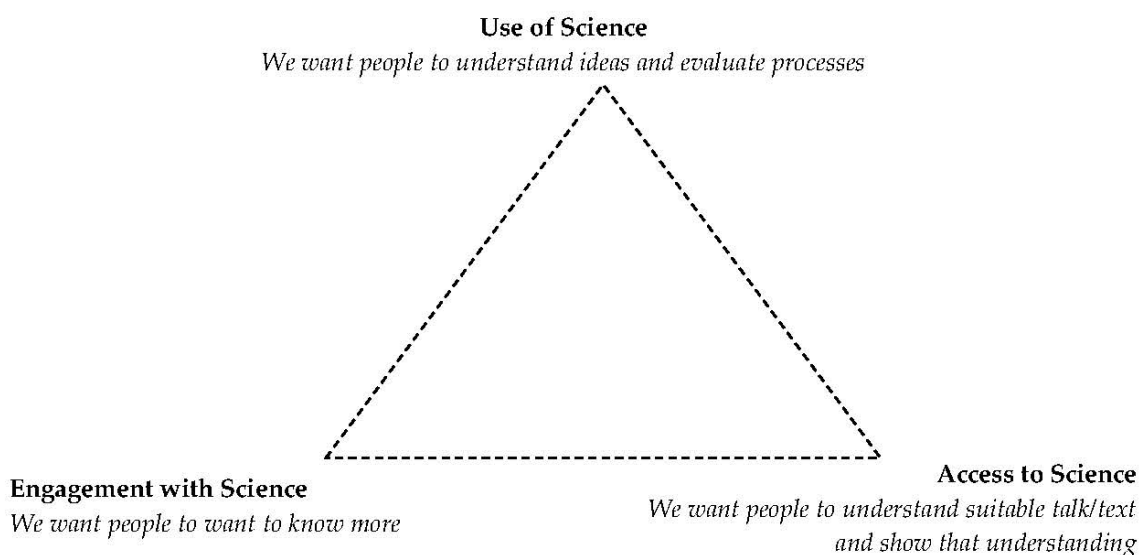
Use of Science
We want people to understand ideas and evaluate processes

Access to Science
We want people to understand suitable talk/text and show that understanding

Engagement with Science
We want people to want to know more